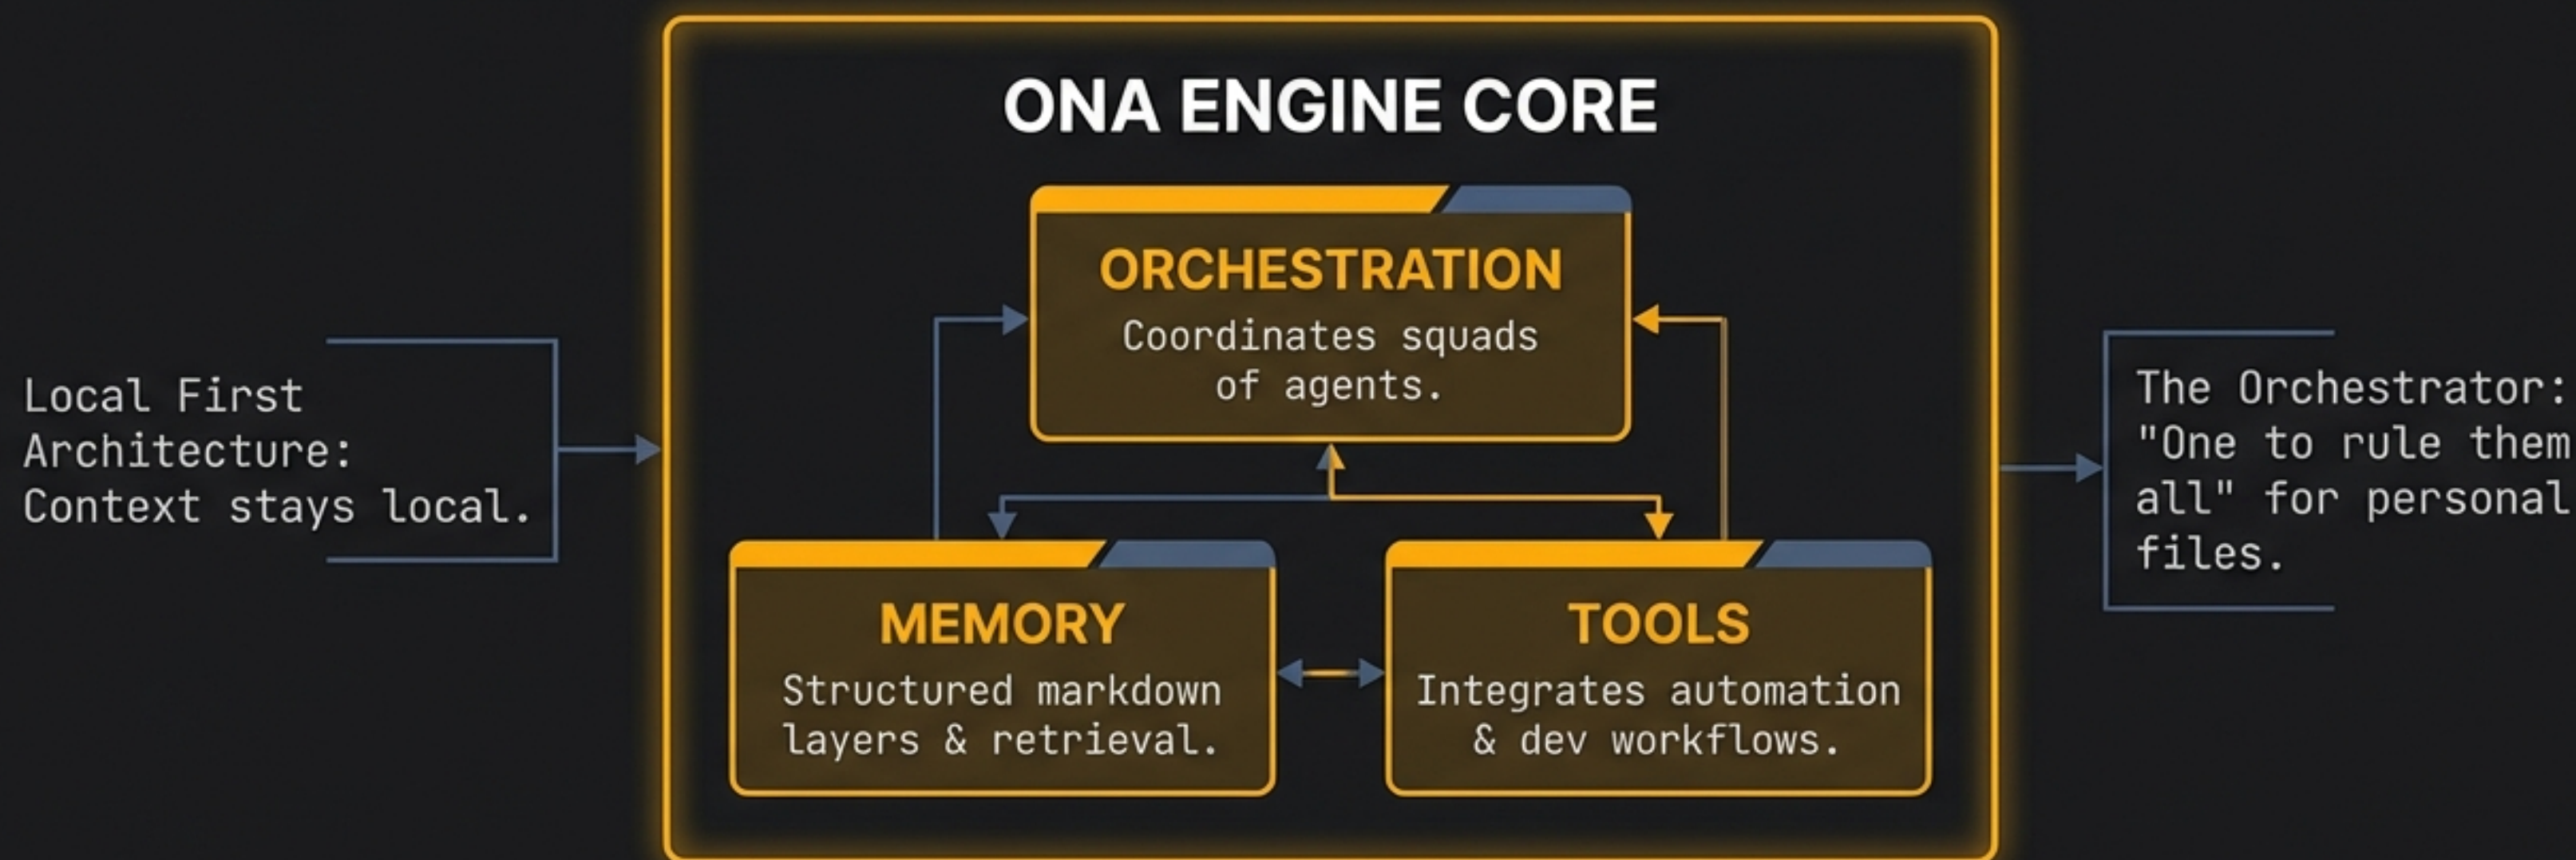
Local First Architecture: Context stays local.

ONA ENGINE CORE

ORCHESTRATION
Coordinates squads of agents.

MEMORY
Structured markdown layers & retrieval.

TOOLS
Integrates automation & dev workflows.

The Orchestrator: "One to rule them all" for personal files.